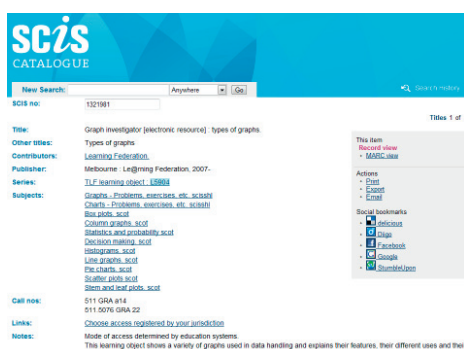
SCIS
CATALOGUE

Search history

New Search: Anywhere Go

SCIS no: 1321981

Titles 1 of

Title: Graph investigator [electronic resource] : types of graphs.
Other titles: Types of graphs
Contributors: Learning Federation.
Publisher: Melbourne : Le@rning Federation, 2007-
Series: TLF learning object ; L5904
Subjects: Graphs - Problems, exercises, etc. scisshl
Charts - Problems, exercises, etc. scisshl
Box plots. scot
Column graphs. scot
Statistics and probability scot
Decision making. scot
Histograms. scot
Line graphs. scot
Pie charts. scot
Scatter plots scot
Stem and leaf plots. scot
Call nos: 511 GRA #14
511.5076 GRA 22
Links: Choose access registered by your jurisdiction
Notes: Mode of access determined by education systems.
This learning object shows a variety of graphs used in data handling and explains their features, their different uses and their

This item
Record view
• MARC view

Actions
• Print
• Export
• Email

Social bookmarks
• delicious
• Digg
• Facebook
• Google
• StumbleUpon